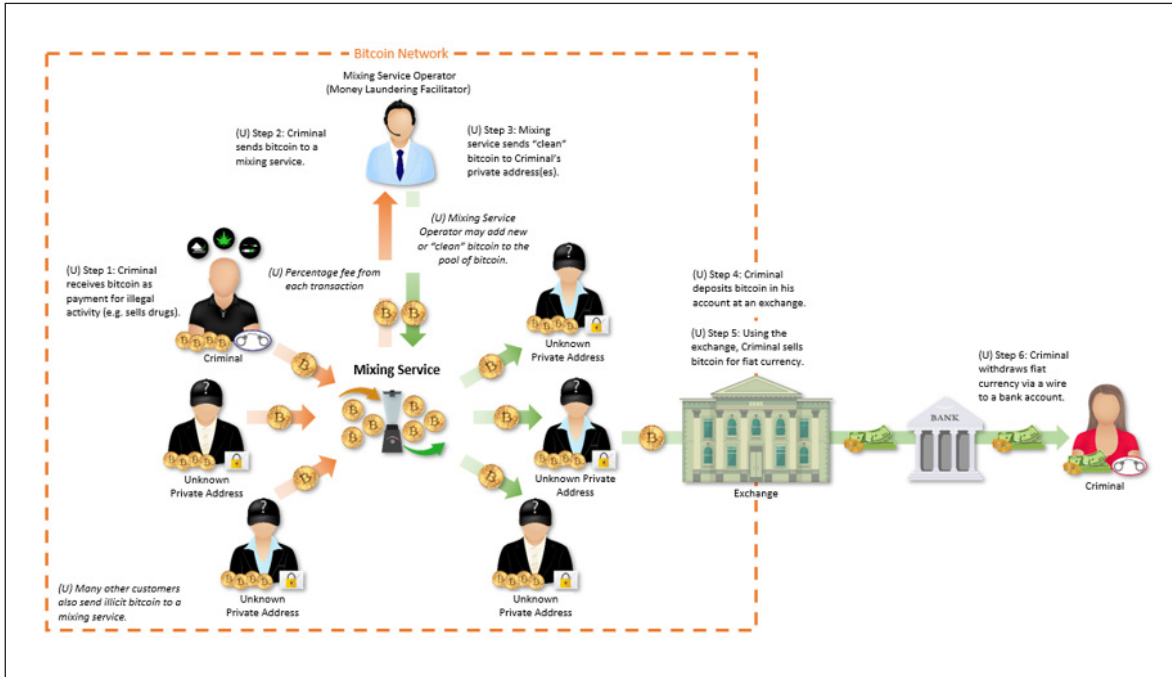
Bitcoin Network

Mixing Service Operator
(Money Laundering Facilitator)

(U) Step 2: Criminal sends bitcoin to a mixing service.

(U) Step 3: Mixing service sends "clean" bitcoin to Criminal's private address(es).

(U) Mixing Service Operator may add new or "clean" bitcoin to the pool of bitcoin.

(U) Step 1: Criminal receives bitcoin as payment for illegal activity (e.g. sells drugs).

(U) Percentage fee from each transaction

Criminal

Mixing Service

Unknown Private Address

Unknown Private Address

Unknown Private Address

Unknown Private Address

Unknown Private Address

Unknown Private Address

(U) Many other customers also send illicit bitcoin to a mixing service.

(U) Step 4: Criminal deposits bitcoin in his account at an exchange.

(U) Step 5: Using the exchange, Criminal sells bitcoin for fiat currency.

Exchange

BANK

(U) Step 6: Criminal withdraws fiat currency via a wire to a bank account.

Criminal